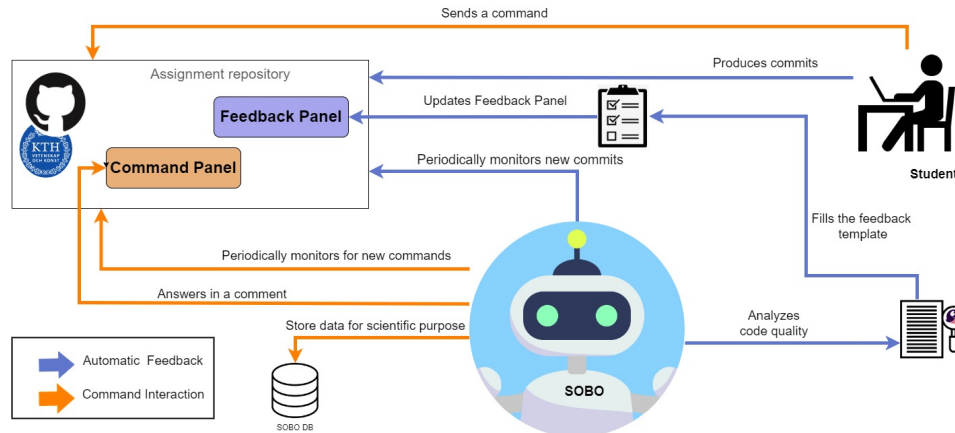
Sends a command

Assignment repository

Produces commits

Feedback Panel

Updates Feedback Panel

KTH VETENSKAP OCH KONST

Command Panel

Periodically monitors new commits

Student

Fills the feedback template

Periodically monitors for new commands

Answers in a comment

Store data for scientific purpose

Analyzes code quality

Automatic Feedback

Command Interaction

SOBO

SOBO DB